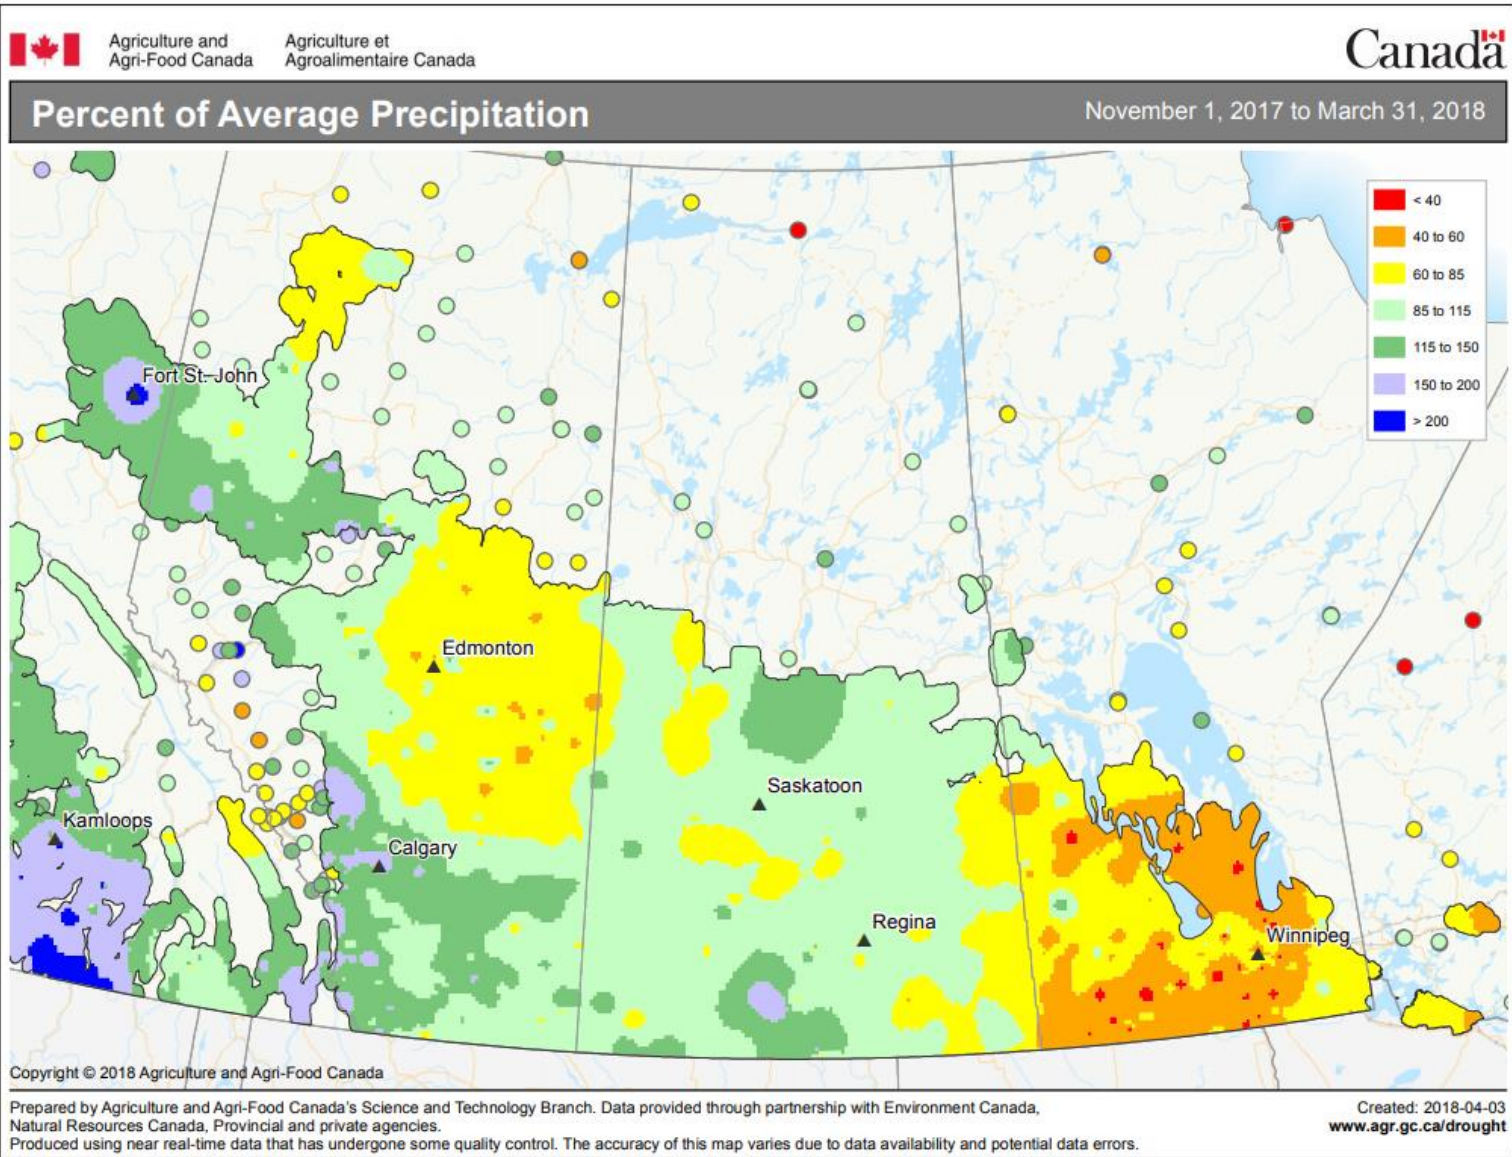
Agriculture and Agri-Food Canada

Agriculture et Agroalimentaire Canada

Canada

Percent of Average Precipitation

November 1, 2017 to March 31, 2018

< 40
40 to 60
60 to 85
85 to 115
115 to 150
150 to 200
> 200

Fort St. John

Edmonton

Saskatoon

Kamloops

Calgary

Regina

Winnipeg

Copyright © 2018 Agriculture and Agri-Food Canada

Prepared by Agriculture and Agri-Food Canada's Science and Technology Branch. Data provided through partnership with Environment Canada, Natural Resources Canada, Provincial and private agencies.
Produced using near real-time data that has undergone some quality control. The accuracy of this map varies due to data availability and potential data errors.

Created: 2018-04-03
www.agr.gc.ca/drought